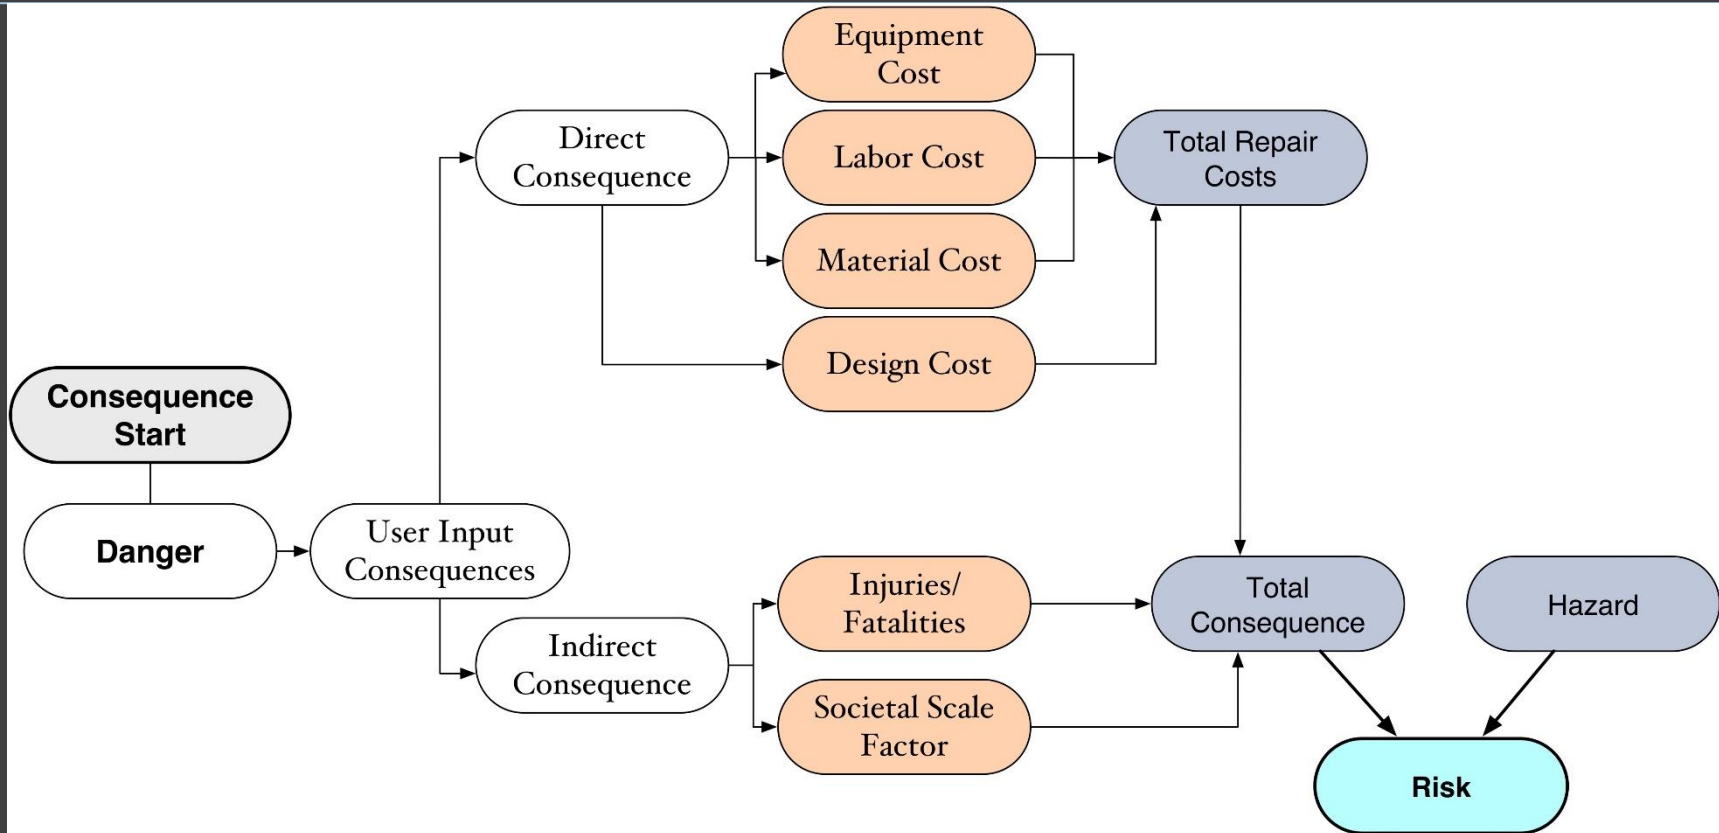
Consequence Start

Danger

User Input Consequences

Direct Consequence

Indirect Consequence

Equipment Cost

Labor Cost

Material Cost

Design Cost

Total Repair Costs

Injuries/ Fatalities

Societal Scale Factor

Total Consequence

Hazard

Risk